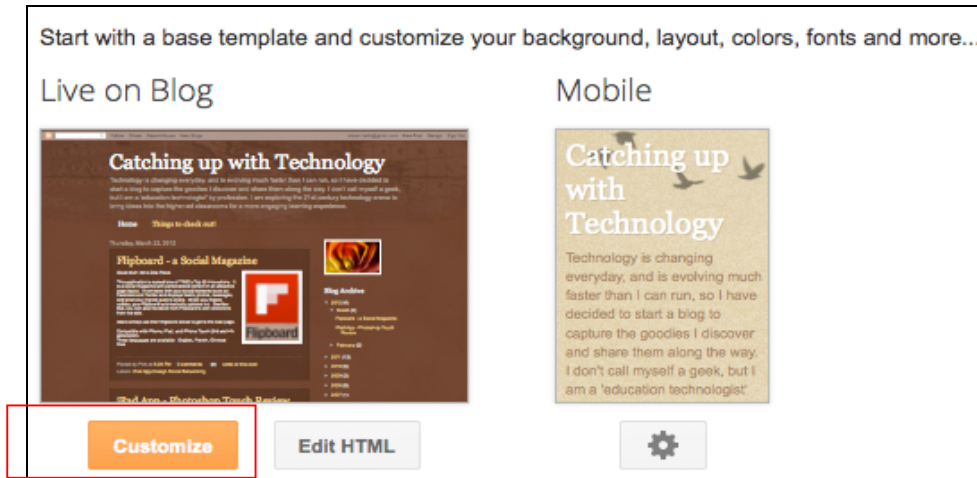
Start with a base template and customize your background, layout, colors, fonts and more...

Live on Blog

Catching up with Technology

Home Things to check out!

Flipboard - a Social Magazine

Flipboard

Blog Archive

iPad App - Photoshop Touch Review

Mobile

Catching up with Technology

Technology is changing everyday, and is evolving much faster than I can run, so I have decided to start a blog to capture the goodies I discover and share them along the way. I don't call myself a geek, but I am a 'education technologist'

Customize

Edit HTML